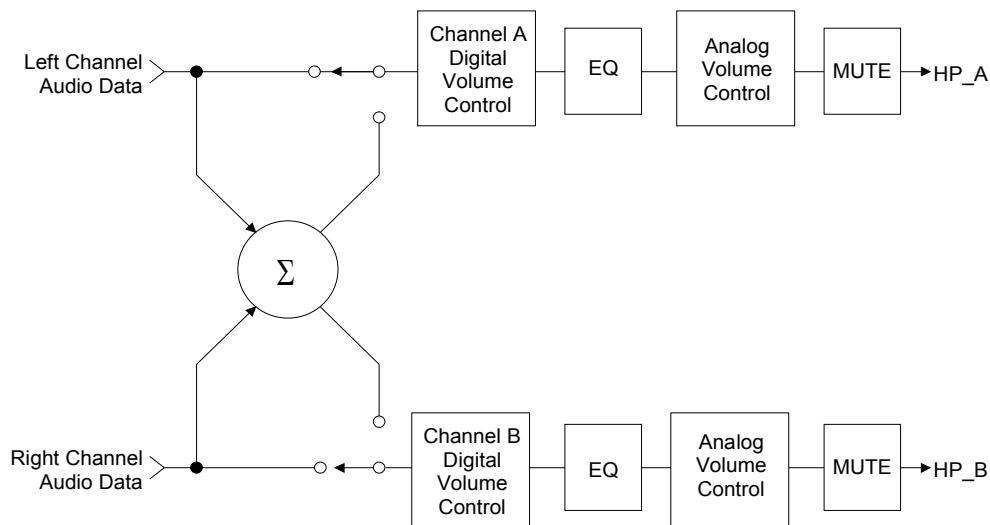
Left Channel Audio Data

Channel A Digital Volume Control

EQ

Analog Volume Control

MUTE

HP_A

$\Sigma$

Right Channel Audio Data

Channel B Digital Volume Control

EQ

Analog Volume Control

MUTE

HP_B